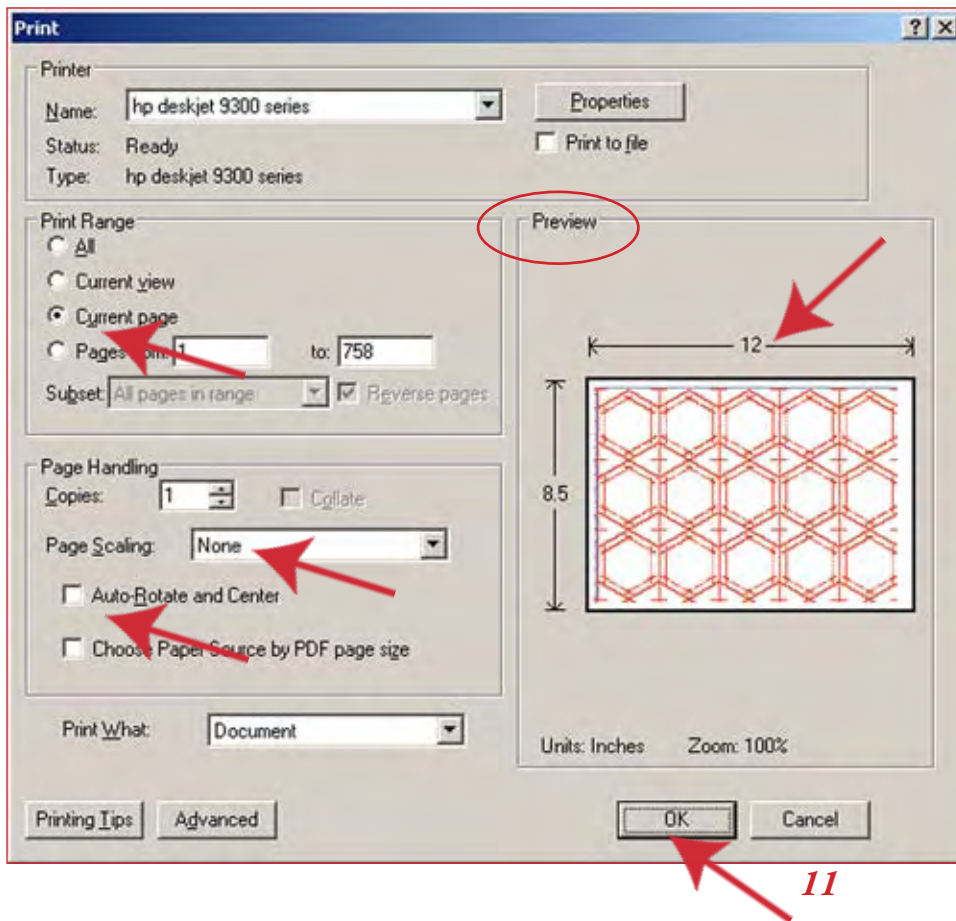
Print

?
X

Printer
Name: hp deskjet 9300 series
Properties
Status: Ready
Print to file
Type: hp deskjet 9300 series

Print Range
All
Current view
Current page
Pages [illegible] 1 to: 758
Subset: All pages in range
Reverse pages

Preview
12
8.5

Page Handling
Copies: 1
Collate
Page Scaling: None
Auto-Rotate and Center
Choose Paper Source by PDF page size

Print What: Document

Units: Inches Zoom: 100%

Printing Tips
Advanced
OK
Cancel

11